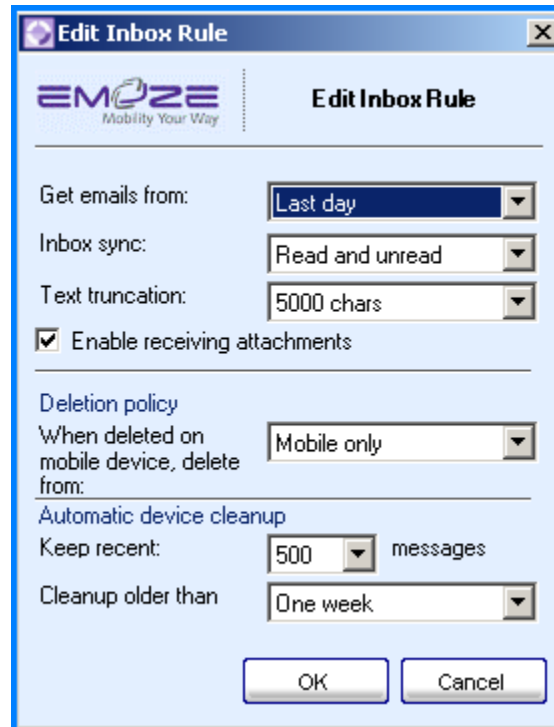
Edit Inbox Rule

EMOZE
Mobility Your Way

Edit Inbox Rule

Get emails from: Last day

Inbox sync: Read and unread

Text truncation: 5000 chars

Enable receiving attachments

Deletion policy

When deleted on mobile device, delete from: Mobile only

Automatic device cleanup

Keep recent: 500 messages

Cleanup older than One week

OK Cancel